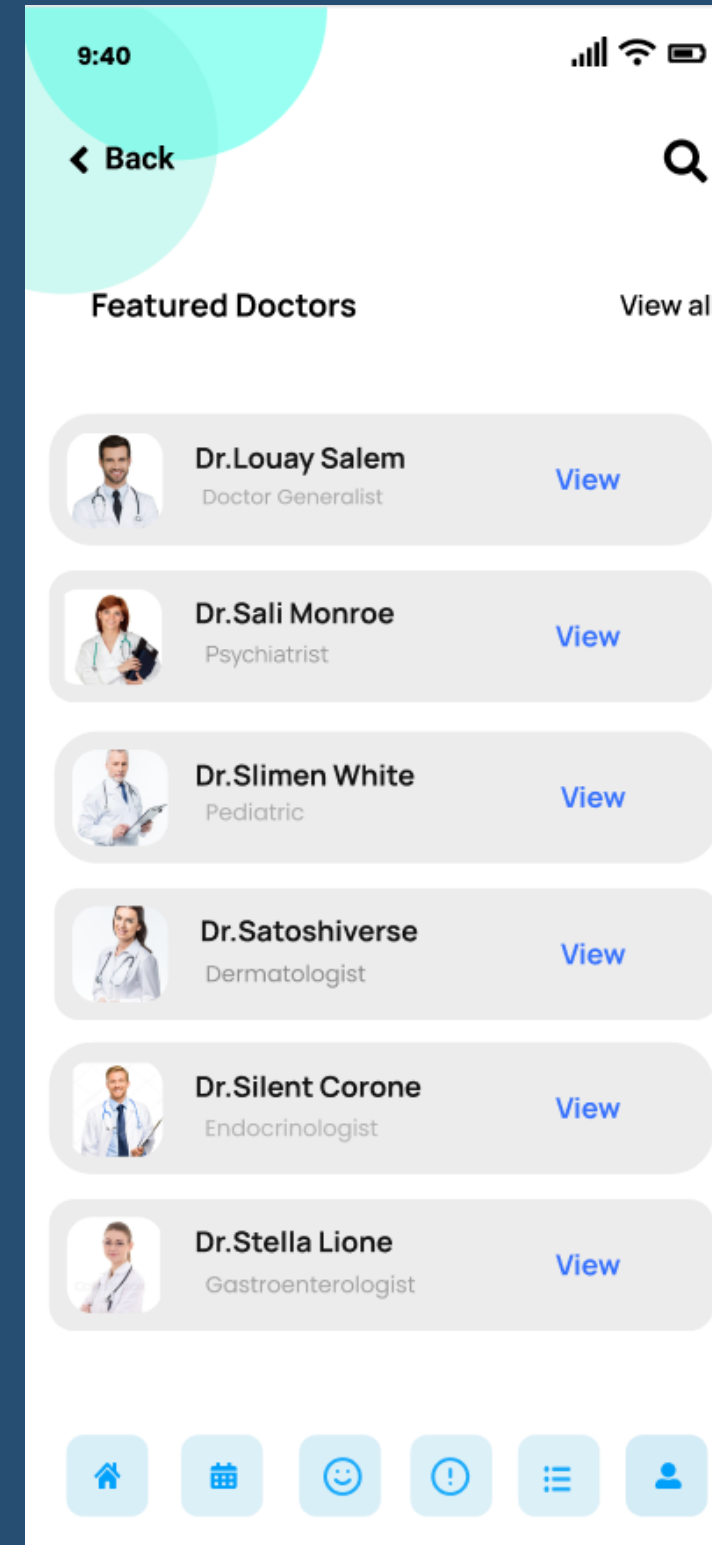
9:40

Back

Featured Doctors

View al

Dr.Louay Salem
Doctor Generalist
View

Dr.Sali Monroe
Psychiatrist
View

Dr.Slimen White
Pediatric
View

Dr.Satoshiverse
Dermatologist
View

Dr.Silent Corone
Endocrinologist
View

Dr.Stella Lione
Gastroenterologist
View